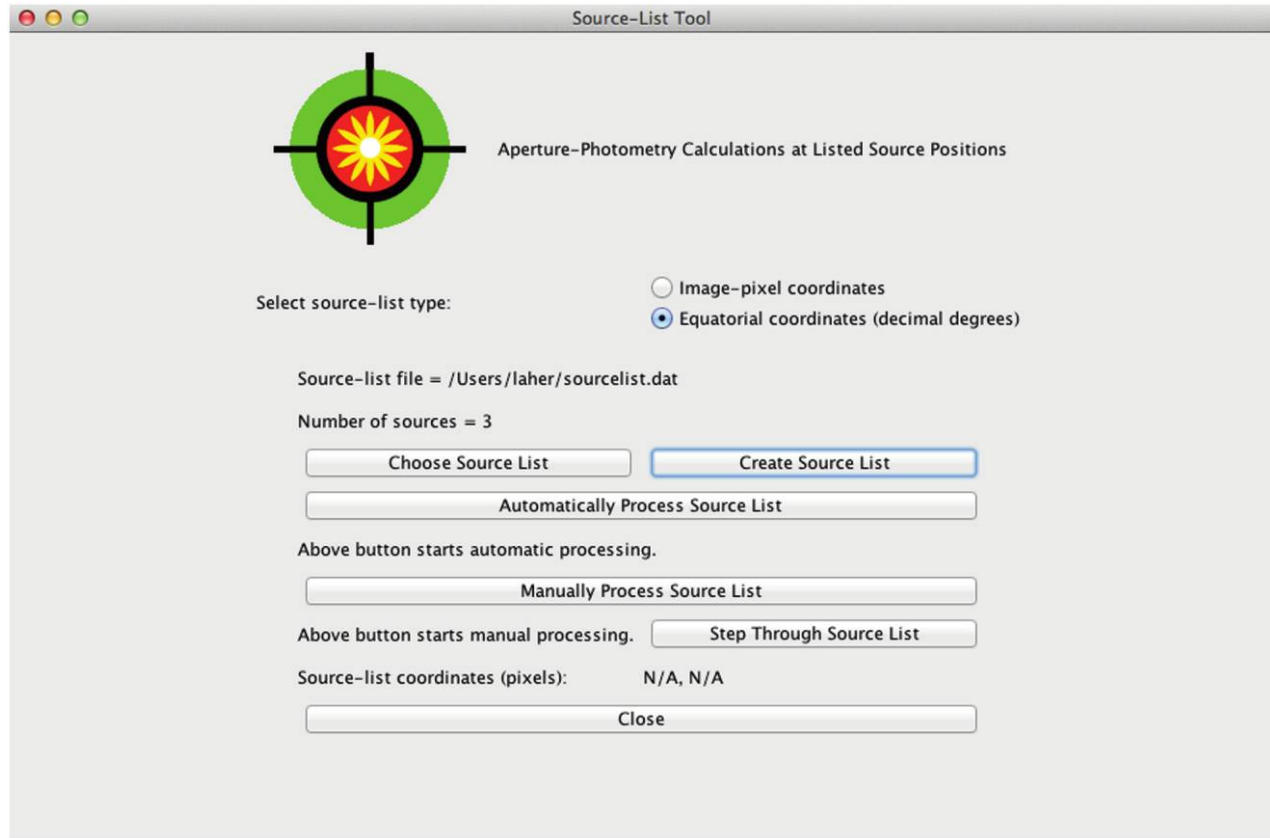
Source-List Tool

Aperture-Photometry Calculations at Listed Source Positions

Select source-list type:

Image-pixel coordinates

Equatorial coordinates (decimal degrees)

Source-list file = /Users/laher/sourcelist.dat

Number of sources = 3

Choose Source List

Create Source List

Automatically Process Source List

Above button starts automatic processing.

Manually Process Source List

Above button starts manual processing.

Step Through Source List

Source-list coordinates (pixels): N/A, N/A

Close